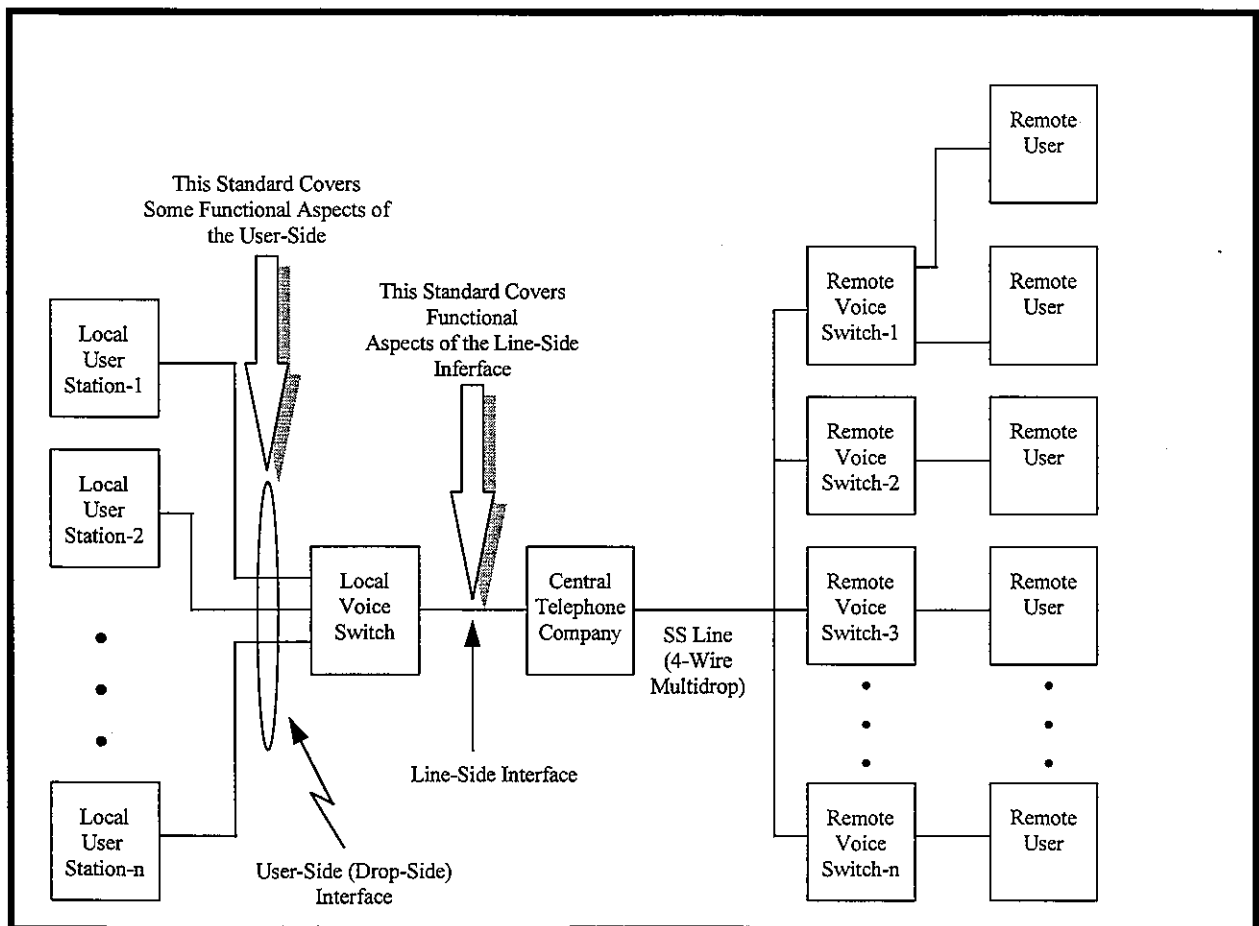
This Standard Covers Some Functional Aspects of the User-Side

This Standard Covers Functional Aspects of the Line-Side Inferface

Local User Station-1

Local User Station-2

Local User Station-n

Local Voice Switch

Central Telephone Company

SS Line (4-Wire Multidrop)

Line-Side Interface

User-Side (Drop-Side) Interface

Remote User

Remote Voice Switch-1

Remote User

Remote Voice Switch-2

Remote User

Remote Voice Switch-3

Remote User

Remote Voice Switch-n

Remote User